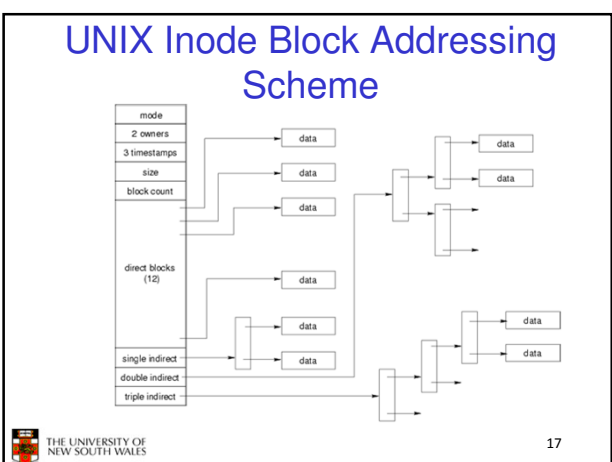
UNIX Inode Block Addressing Scheme

mode
2 owners
3 timestamps
size
block count
direct blocks (12)
single indirect
double indirect
triple indirect

data
data
data
data
data
data
data
data
data
data

THE UNIVERSITY OF NEW SOUTH WALES

17